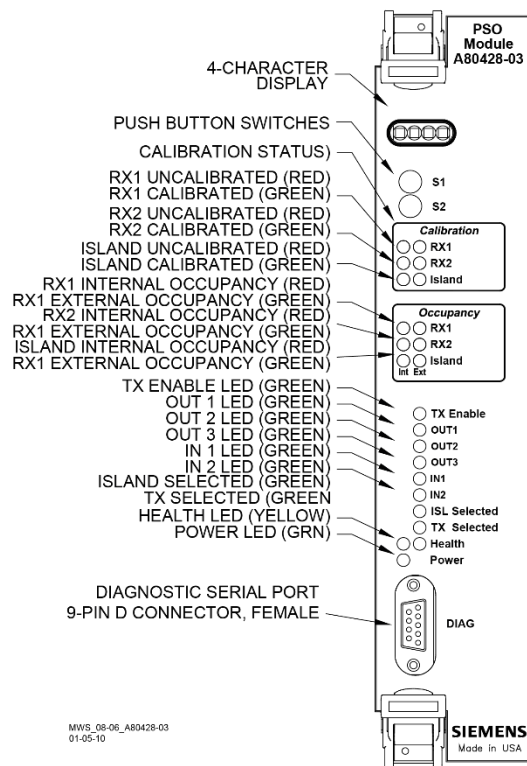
PSO Module A80428-03

4-CHARACTER DISPLAY

PUSH BUTTON SWITCHES

CALIBRATION STATUS)

RX1 UNCALIBRATED (RED)
RX1 CALIBRATED (GREEN)
RX2 UNCALIBRATED (RED)
RX2 CALIBRATED (GREEN)
ISLAND UNCALIBRATED (RED)
ISLAND CALIBRATED (GREEN)

RX1 INTERNAL OCCUPANCY (RED)
RX1 EXTERNAL OCCUPANCY (GREEN)
RX2 INTERNAL OCCUPANCY (RED)
RX1 EXTERNAL OCCUPANCY (GREEN)
ISLAND INTERNAL OCCUPANCY (RED)
RX1 EXTERNAL OCCUPANCY (GREEN)

TX ENABLE LED (GREEN)
OUT 1 LED (GREEN)
OUT 2 LED (GREEN)
OUT 3 LED (GREEN)
IN 1 LED (GREEN)
IN 2 LED (GREEN)
ISLAND SELECTED (GREEN)
TX SELECTED (GREEN
HEALTH LED (YELLOW)
POWER LED (GRN)

DIAGNOSTIC SERIAL PORT
9-PIN D CONNECTOR, FEMALE

S1
S2

Calibration
RX1
RX2
Island

Occupancy
RX1
RX2
Island
Int Ext

TX Enable
OUT1
OUT2
OUT3
IN1
IN2
ISL Selected
TX Selected
Health
Power

DIAG

MWS_08-06_A80428-03
01-05-10

SIEMENS
Made in USA